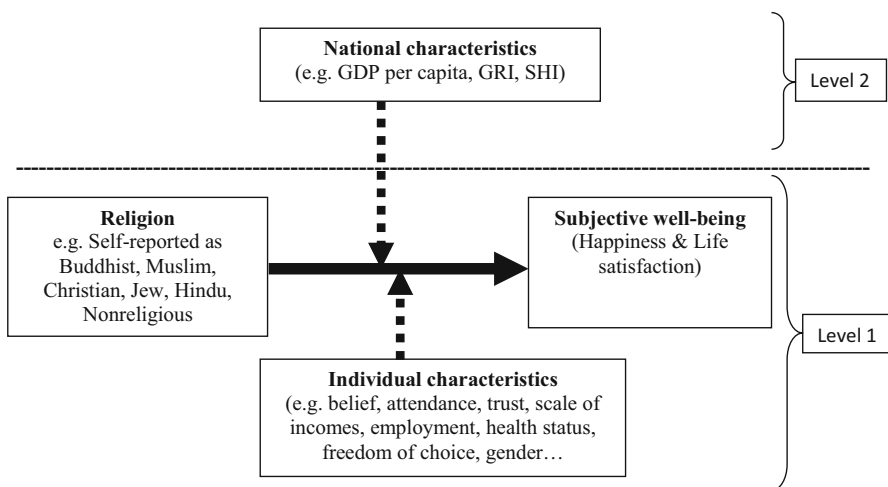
National characteristics
(e.g. GDP per capita, GRI, SHI)

Level 2

Religion
e.g. Self-reported as Buddhist, Muslim, Christian, Jew, Hindu, Nonreligious

Subjective well-being
(Happiness & Life satisfaction)

Level 1

Individual characteristics
(e.g. belief, attendance, trust, scale of incomes, employment, health status, freedom of choice, gender…